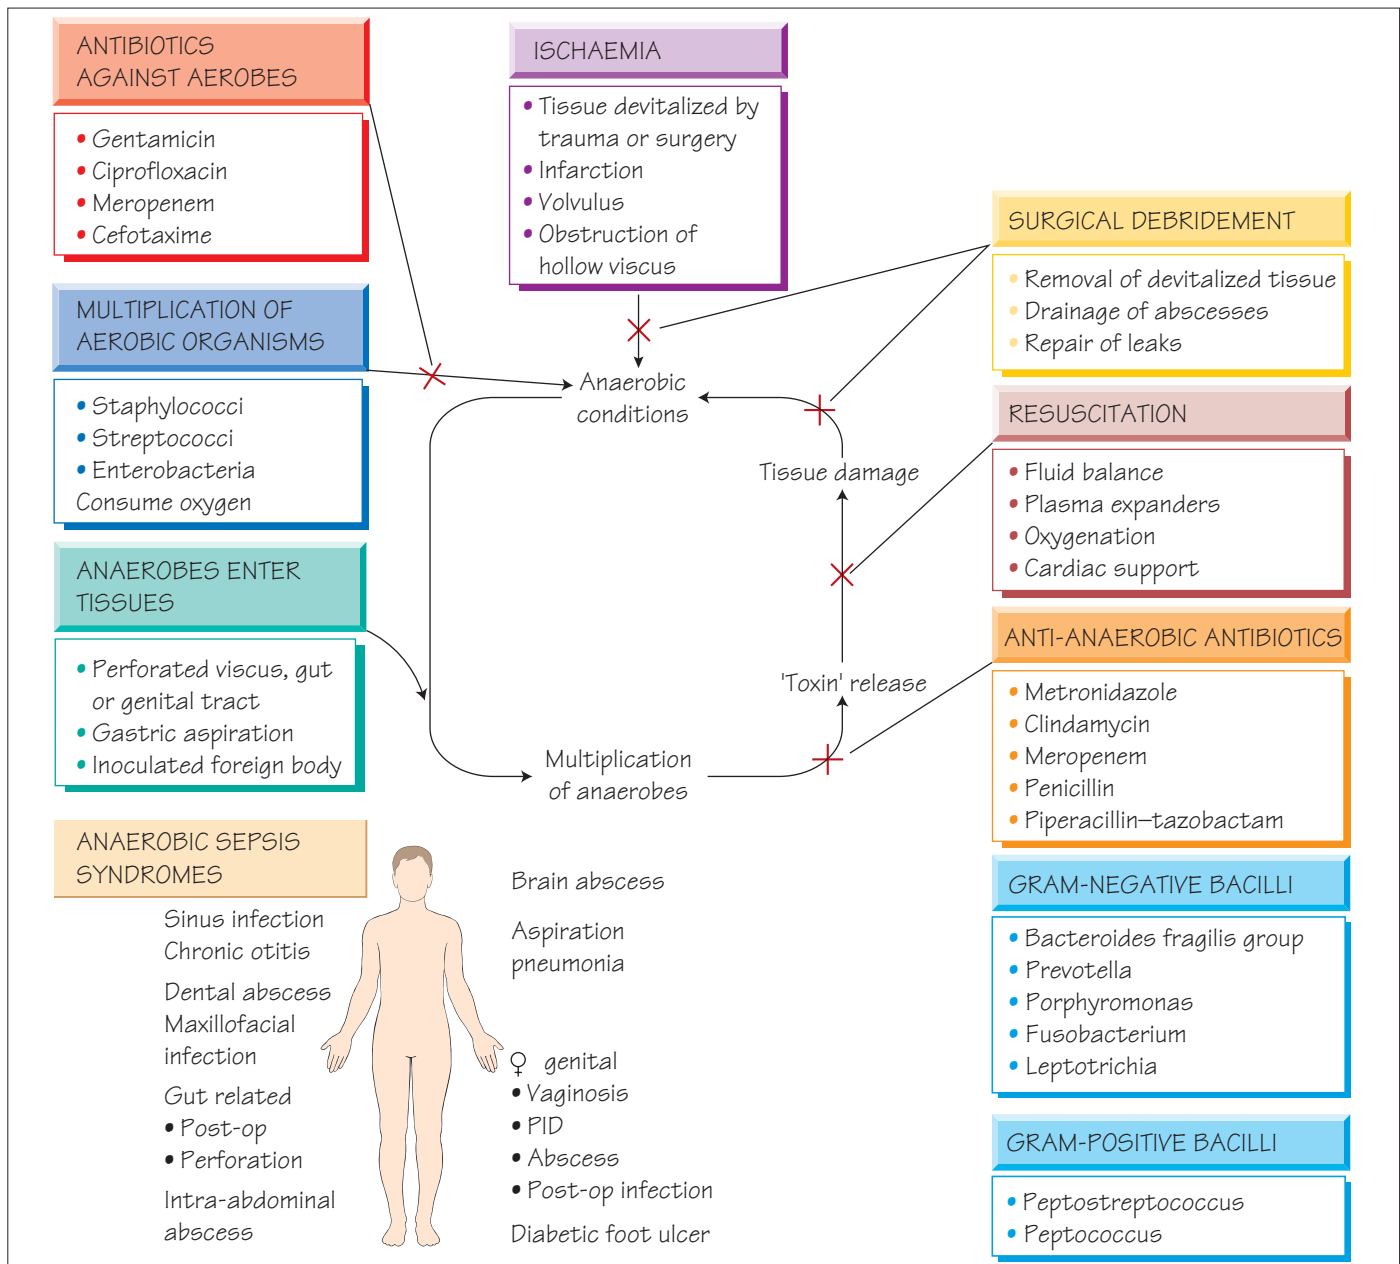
ANTIBIOTICS AGAINST AEROBES

• Gentamicin
• Ciprofloxacin
• Meropenem
• Cefotaxime

MULTIPLICATION OF AEROBIC ORGANISMS

• Staphylococci
• Streptococci
• Enterobacteria
Consume oxygen

ANAEROBES ENTER TISSUES

• Perforated viscus, gut or genital tract
• Gastric aspiration
• Inoculated foreign body

ISCHAEMIA

• Tissue devitalized by trauma or surgery
• Infarction
• Volvulus
• Obstruction of hollow viscus

Anaerobic conditions

Tissue damage

'Toxin' release

Multiplication of anaerobes

SURGICAL DEBRIDEMENT

• Removal of devitalized tissue
• Drainage of abscesses
• Repair of leaks

RESUSCITATION

• Fluid balance
• Plasma expanders
• Oxygenation
• Cardiac support

ANTI-ANAEROBIC ANTIBIOTICS

• Metronidazole
• Clindamycin
• Meropenem
• Penicillin
• Piperacillin–tazobactam

ANAEROBIC SEPSIS SYNDROMES

Sinus infection
Chronic otitis

Dental abscess
Maxillofacial infection

Gut related
• Post-op
• Perforation

Intra-abdominal abscess

Brain abscess

Aspiration pneumonia

♀ genital
• Vaginosis
• PID
• Abscess
• Post-op infection

Diabetic foot ulcer

GRAM-NEGATIVE BACILLI

• Bacteroides fragilis group
• Prevotella
• Porphyromonas
• Fusobacterium
• Leptotrichia

GRAM-POSITIVE BACILLI

• Peptostreptococcus
• Peptococcus